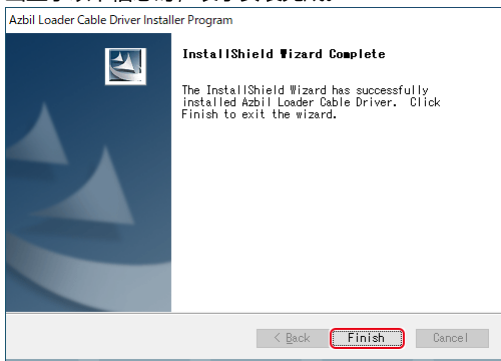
Azbil Loader Cable Driver Installer Program

InstallShield Wizard Complete

The InstallShield Wizard has successfully installed Azbil Loader Cable Driver. Click Finish to exit the wizard.

< Back

Finish

Cancel